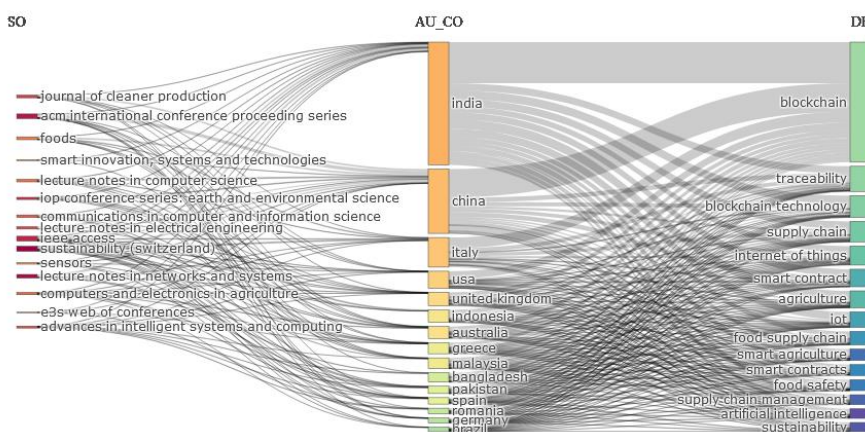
SO

AU_CO

DE

journal of cleaner production
acm international conference proceeding series
foods
smart innovation, systems and technologies
lecture notes in computer science
iop conference series: earth and environmental science
communications in computer and information science
lecture notes in electrical engineering
ieee access
sustainability (switzerland)
sensors
lecture notes in networks and systems
computers and electronics in agriculture
e3s web of conferences
advances in intelligent systems and computing

india
china
italy
usa
united kingdom
indonesia
australia
greece
malaysia
bangladesh
pakistan
spain
romania
germany
brazil

blockchain
traceability
blockchain technology
supply chain
internet of things
smart contract
agriculture
iot
food supply chain
smart agriculture
smart contracts
food safety
supply chain management
artificial intelligence
sustainability